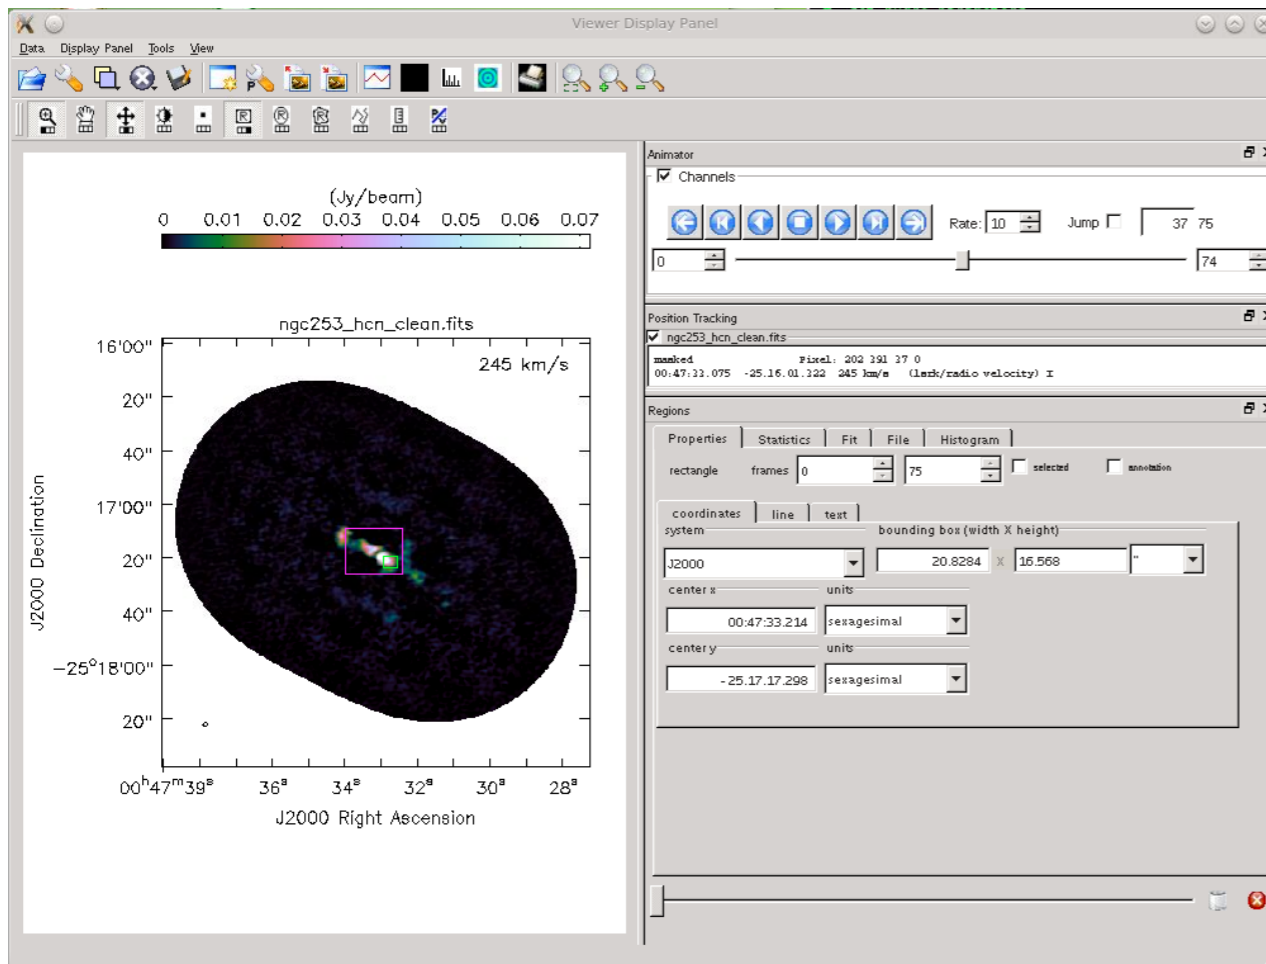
Viewer Display Panel

Data Display Panel Tools View

(Jy/beam)
0 0.01 0.02 0.03 0.04 0.05 0.06 0.07

ngc253_hcn_clean.fits

245 km/s

16'00"
20"
40"
17'00"
20"
40"
$-25^\circ18'00"$
20"

J2000 Declination

$00^h47^m39^s$ $36^s$ $34^s$ $32^s$ $30^s$ $28^s$

J2000 Right Ascension

Animator
Channels
Rate: 10
Jump
37 75
0
74

Position Tracking
ngc253_hcn_clean.fits
masked Pixel: 202 391 37 0
00:47:33.075 -25.16.01.322 245 km/s (lsrk/radio velocity) I

Regions
Properties Statistics Fit File Histogram
rectangle frames 0 75 selected annotation
coordinates line text
system bounding box (width X height)
J2000 20.8284 x 16.568 "
center x units
00:47:33.214 sexagesimal
center y units
-25.17.17.298 sexagesimal